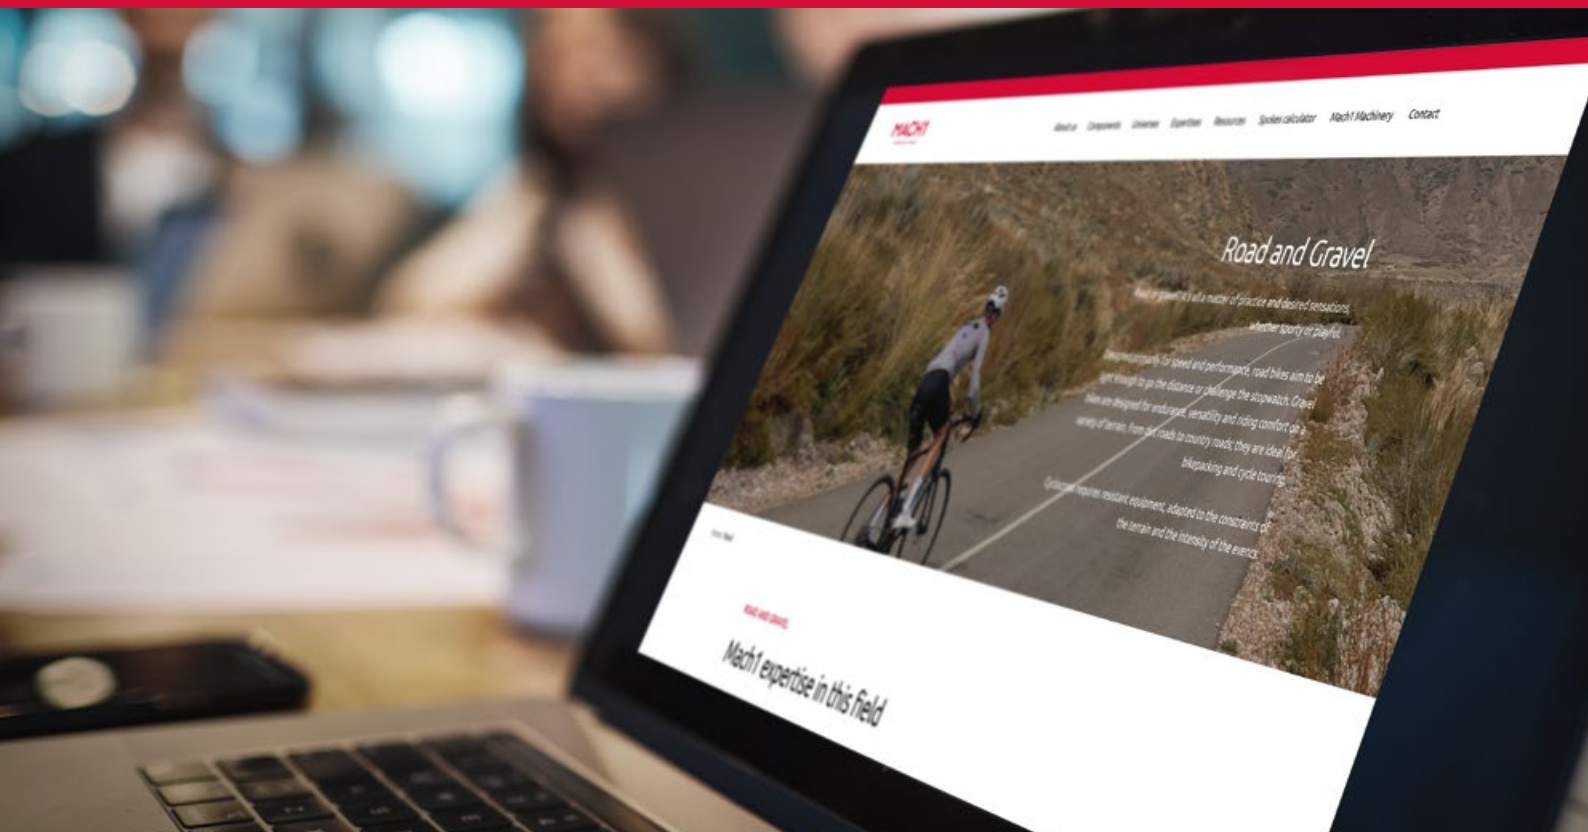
MACH1

About us Components Universes Expertises Resources Spokes calculator Mach1 Machinery Contact

Road and Gravel

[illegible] is all a matter of practice and desired sensations, whether sporty or playful.

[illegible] for speed and performance, road bikes aim to be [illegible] enough to go the distance or challenge the stopwatch. Gravel bikes are designed for endurance, versatility and riding comfort on a variety of terrain, from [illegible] roads to country roads; they are ideal for bikepacking and cycle touring.

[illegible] requires resistant equipment, adapted to the constraints of the terrain and the intensity of the event.

Home Road

ROAD AND GRAVEL

Mach1 expertise in this field